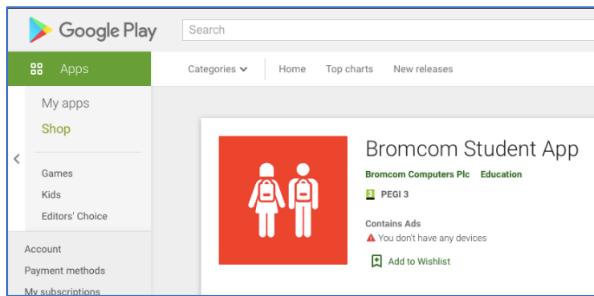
Google Play

Search

Apps

Categories

Home

Top charts

New releases

My apps

Shop

Games

Kids

Editors' Choice

Account

Payment methods

My subscriptions

Bromcom Student App

Bromcom Computers Plc

Education

3 PEGI 3

Contains Ads

You don't have any devices

Add to Wishlist